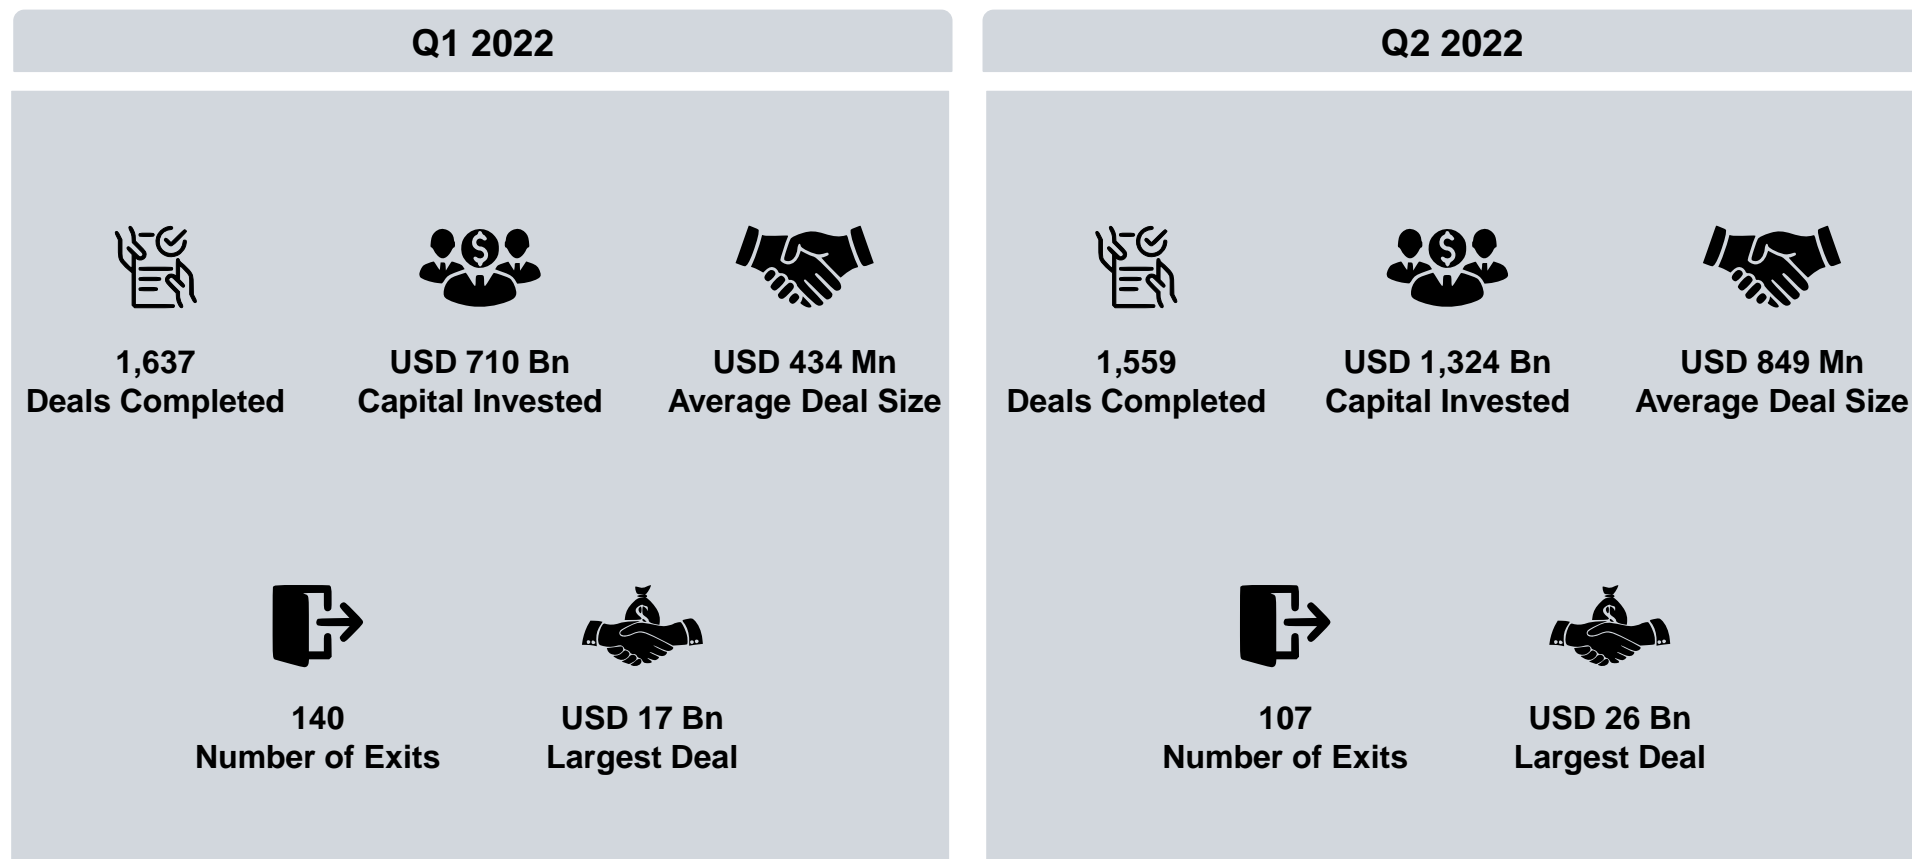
Q1 2022

1,637
Deals Completed

USD 710 Bn
Capital Invested

USD 434 Mn
Average Deal Size

140
Number of Exits

USD 17 Bn
Largest Deal

Q2 2022

1,559
Deals Completed

USD 1,324 Bn
Capital Invested

USD 849 Mn
Average Deal Size

107
Number of Exits

USD 26 Bn
Largest Deal